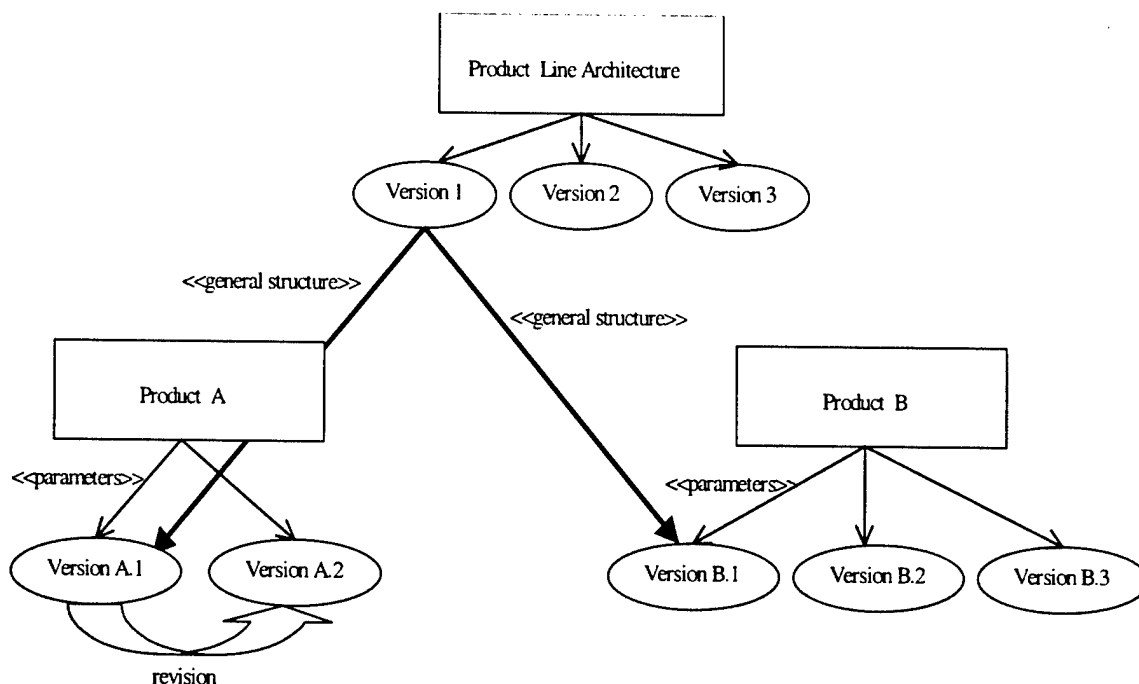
Product Line Architecture

Version 1

Version 2

Version 3

<<general structure>>

<<general structure>>

Product A

Product B

<<parameters>>

<<parameters>>

Version A.1

Version A.2

revision

Version B.1

Version B.2

Version B.3